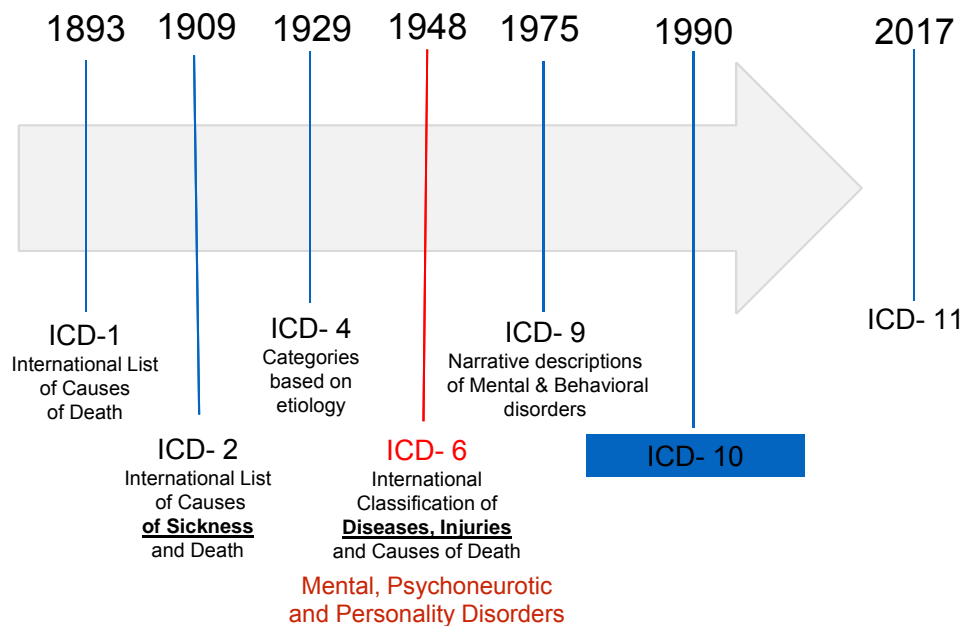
1893 1909 1929 1948 1975 1990 2017

ICD-1
International List of Causes of Death

ICD- 2
International List of Causes **of Sickness** and Death

ICD- 4
Categories based on etiology

ICD- 6
International Classification of **Diseases, Injuries** and Causes of Death

Mental, Psychoneurotic and Personality Disorders

ICD- 9
Narrative descriptions of Mental & Behavioral disorders

ICD- 10

ICD- 11